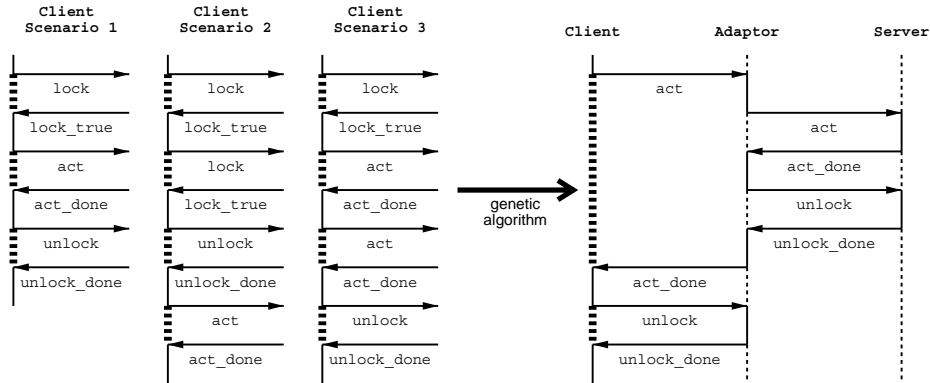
Client Scenario 1

lock

lock_true

act

act_done

unlock

unlock_done

Client Scenario 2

lock

lock_true

lock

lock_true

unlock

unlock_done

act

act_done

Client Scenario 3

lock

lock_true

act

act_done

act

act_done

unlock

unlock_done

genetic algorithm

Client

Adaptor

Server

act

act

act_done

unlock

unlock_done

act_done

unlock

unlock_done